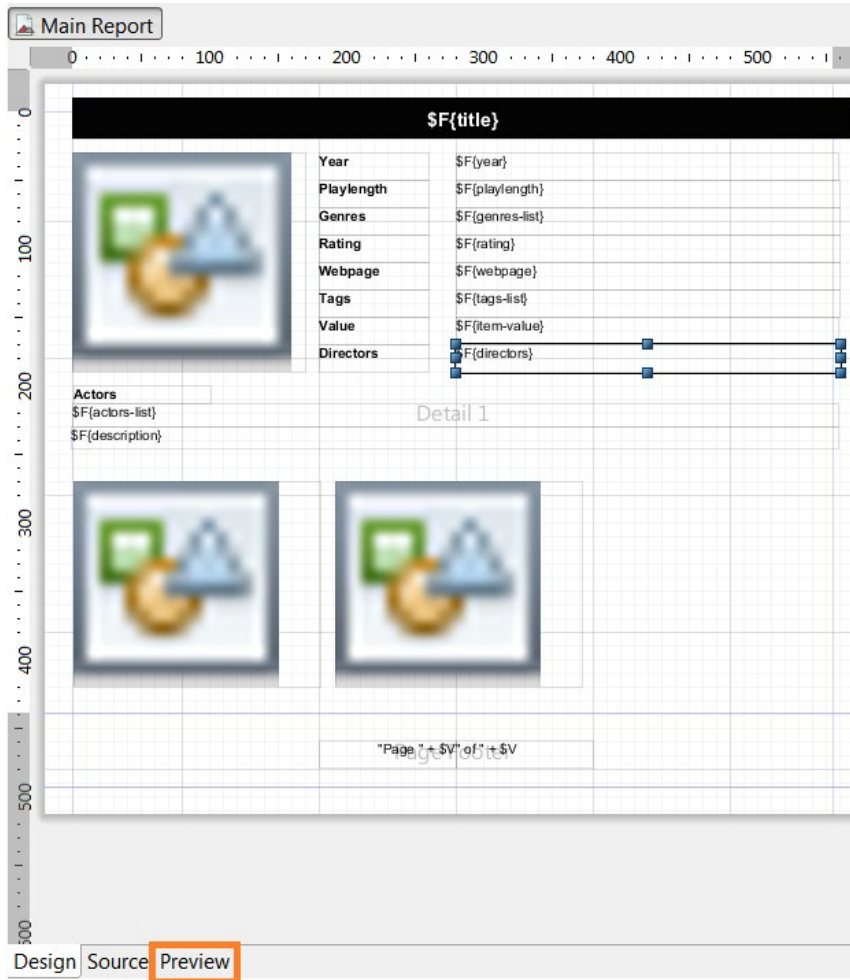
Main Report

0 100 200 300 400 500

0
100
200
300
400
500
600

$F{title}

| Year | $F{year} |
|---|---|
| Playlength | $F{playlength} |
| Genres | $F{genres-list} |
| Rating | $F{rating} |
| Webpage | $F{webpage} |
| Tags | $F{tags-list} |
| Value | $F{item-value} |
| Directors | $F{directors} |

Actors
$F{actors-list}
Detail 1
$F{description}

"Page " + $V" of " + $V
Page Footer

Design Source Preview